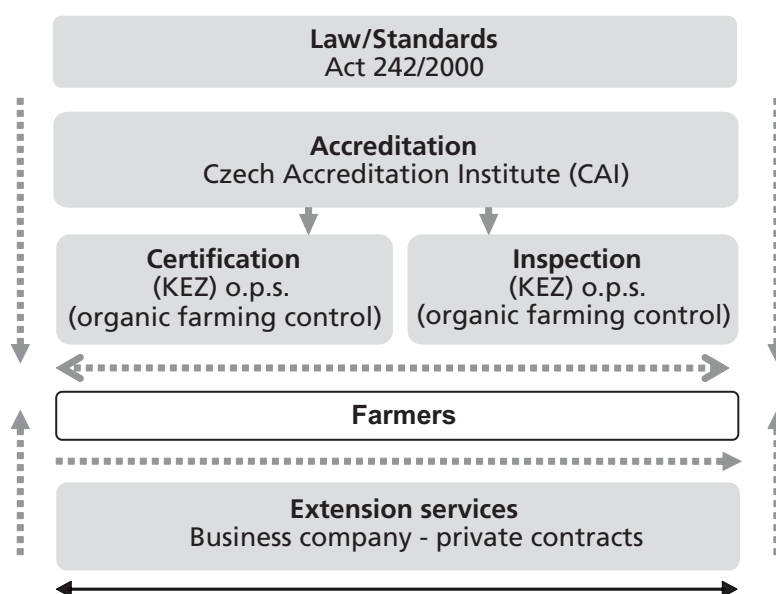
Law/Standards
Act 242/2000

Accreditation
Czech Accreditation Institute (CAI)

Certification
(KEZ) o.p.s.
(organic farming control)

Inspection
(KEZ) o.p.s.
(organic farming control)

Farmers

Extension services
Business company - private contracts